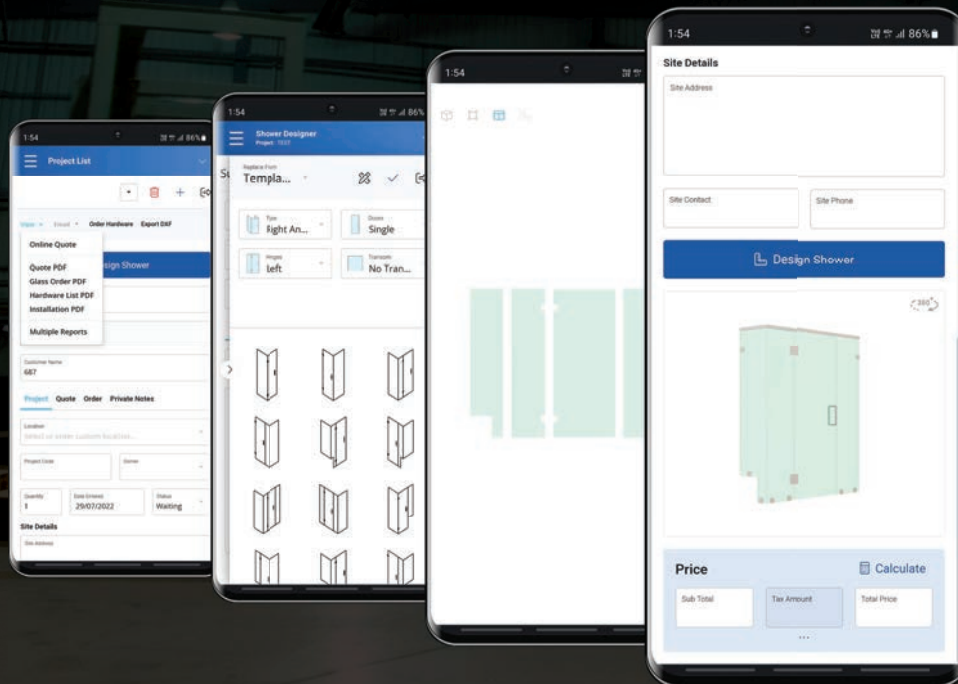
1:54
86%
Project List
Open Email Order Hardware Export DXF
Online Quote
Quote PDF
Glass Order PDF
Hardware List PDF
Installation PDF
Multiple Reports
sign Shower
Customer Name
687
Project Quote Order Private Notes
Location
Select or enter custom location...
Project Code
Owner
Quantity
1
Date Entered
29/07/2022
Status
Waiting
Site Details
Site Address

1:54
86%
Shower Designer
Project: 1037
Replace From
Templa...
Type
Right An...
Doors
Single
Hinges
left
Transom
No Tran...

1:54

1:54
86%
Site Details
Site Address
Site Contact
Site Phone
Design Shower
360
Price
Calculate
Sub Total
Tax Amount
Total Price